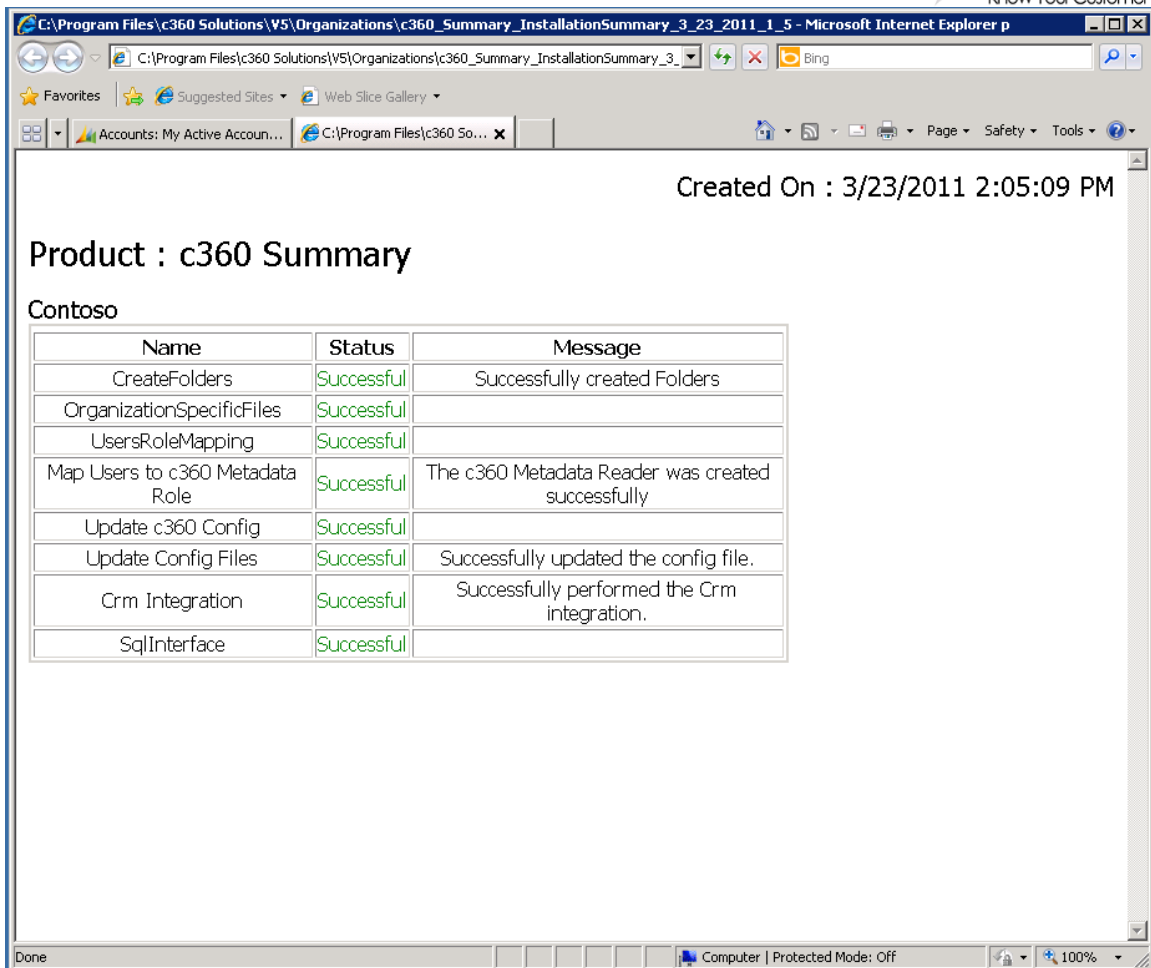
C:\Program Files\c360 Solutions\V5\Organizations\c360_Summary_InstallationSummary_3_23_2011_1_5 - Microsoft Internet Explorer p

C:\Program Files\c360 Solutions\V5\Organizations\c360_Summary_InstallationSummary_3_

Bing

Favorites

Suggested Sites

Web Slice Gallery

Accounts: My Active Accoun...

C:\Program Files\c360 So...

Page

Safety

Tools

Created On : 3/23/2011 2:05:09 PM

Product : c360 Summary

Contoso

| Name | Status | Message |
|---|---|---|
| CreateFolders | Successful | Successfully created Folders |
| OrganizationSpecificFiles | Successful | |
| UsersRoleMapping | Successful | |
| Map Users to c360 Metadata Role | Successful | The c360 Metadata Reader was created successfully |
| Update c360 Config | Successful | |
| Update Config Files | Successful | Successfully updated the config file. |
| Crm Integration | Successful | Successfully performed the Crm integration. |
| SqlInterface | Successful | |

Done

Computer | Protected Mode: Off

100%